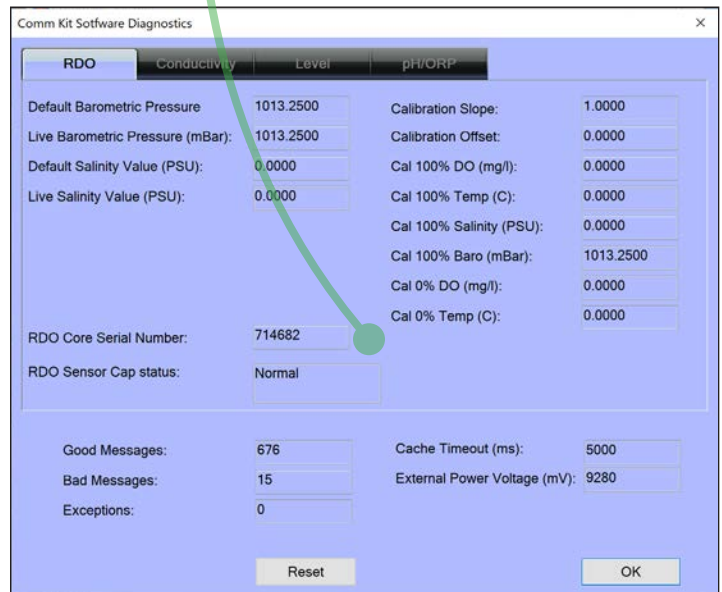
Comm Kit Sotfware Diagnostics

×

RDO | Conductivity | Level | pH/ORP

Default Barometric Pressure 1013.2500

Live Barometric Pressure (mBar): 1013.2500

Default Salinity Value (PSU): 0.0000

Live Salinity Value (PSU): 0.0000

Calibration Slope: 1.0000

Calibration Offset: 0.0000

Cal 100% DO (mg/l): 0.0000

Cal 100% Temp (C): 0.0000

Cal 100% Salinity (PSU): 0.0000

Cal 100% Baro (mBar): 1013.2500

Cal 0% DO (mg/l): 0.0000

Cal 0% Temp (C): 0.0000

RDO Core Serial Number: 714682

RDO Sensor Cap status: Normal

Good Messages: 676

Bad Messages: 15

Exceptions: 0

Cache Timeout (ms): 5000

External Power Voltage (mV): 9280

Reset

OK